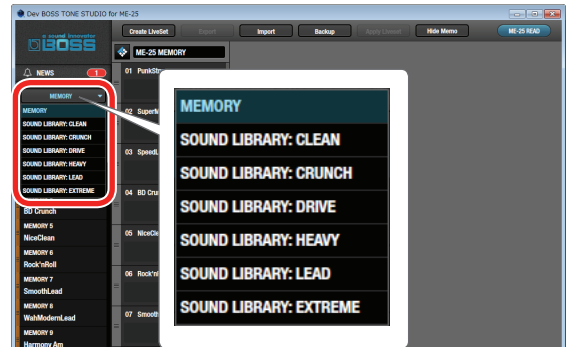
Dev BOSS TONE STUDIO for ME-25

a sound innovator BOSS

Create LiveSet Export Import Backup Apply Livset Hide Memo ME-25 READ

NEWS 1

ME-25 MEMORY

MEMORY

MEMORY
SOUND LIBRARY: CLEAN
SOUND LIBRARY: CRUNCH
SOUND LIBRARY: DRIVE
SOUND LIBRARY: HEAVY
SOUND LIBRARY: LEAD
SOUND LIBRARY: EXTREME

BD Crunch
MEMORY 5
NiceClean
MEMORY 6
Rock'nRoll
MEMORY 7
SmoothLead
MEMORY 8
WahModernLead
MEMORY 9
Harmony Am

01 PunkStr
02 SuperM
03 SpeedL
04 BD Cru
05 NiceCle
06 Rock'nR
07 Smooth

MEMORY
SOUND LIBRARY: CLEAN
SOUND LIBRARY: CRUNCH
SOUND LIBRARY: DRIVE
SOUND LIBRARY: HEAVY
SOUND LIBRARY: LEAD
SOUND LIBRARY: EXTREME